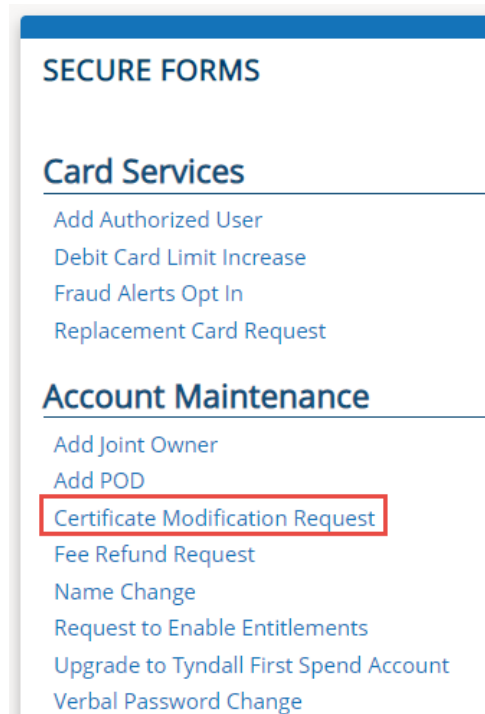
SECURE FORMS

Card Services

Add Authorized User
Debit Card Limit Increase
Fraud Alerts Opt In
Replacement Card Request

Account Maintenance

Add Joint Owner
Add POD
Certificate Modification Request
Fee Refund Request
Name Change
Request to Enable Entitlements
Upgrade to Tyndall First Spend Account
Verbal Password Change